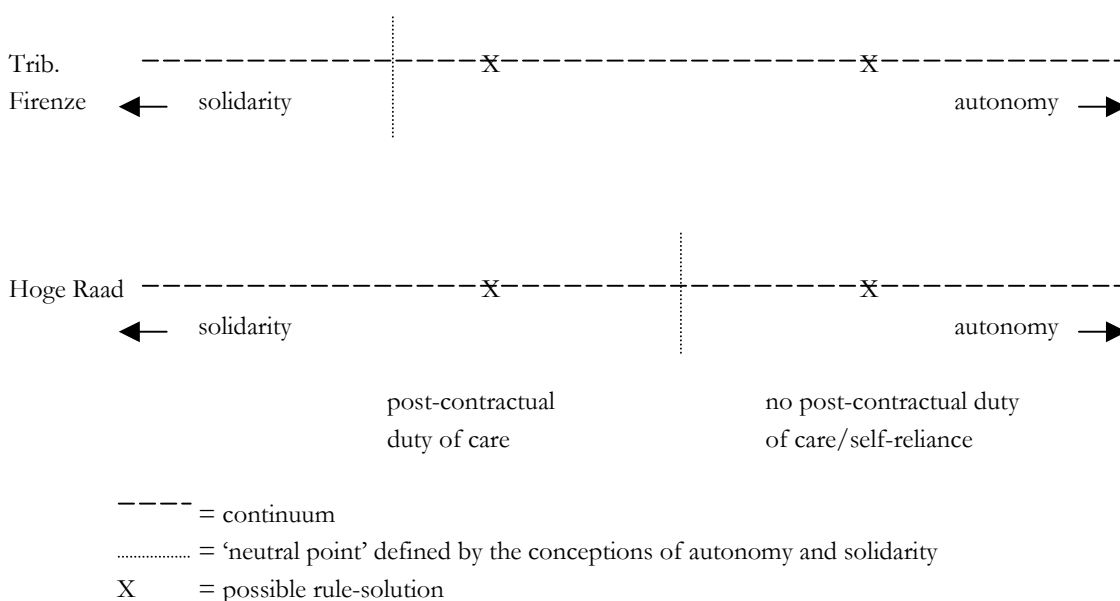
Trib. Firenze
X X
solidarity autonomy

Hoge Raad
X X
solidarity autonomy

post-contractual duty of care

no post-contractual duty of care/self-reliance

= continuum
= 'neutral point' defined by the conceptions of autonomy and solidarity
X = possible rule-solution